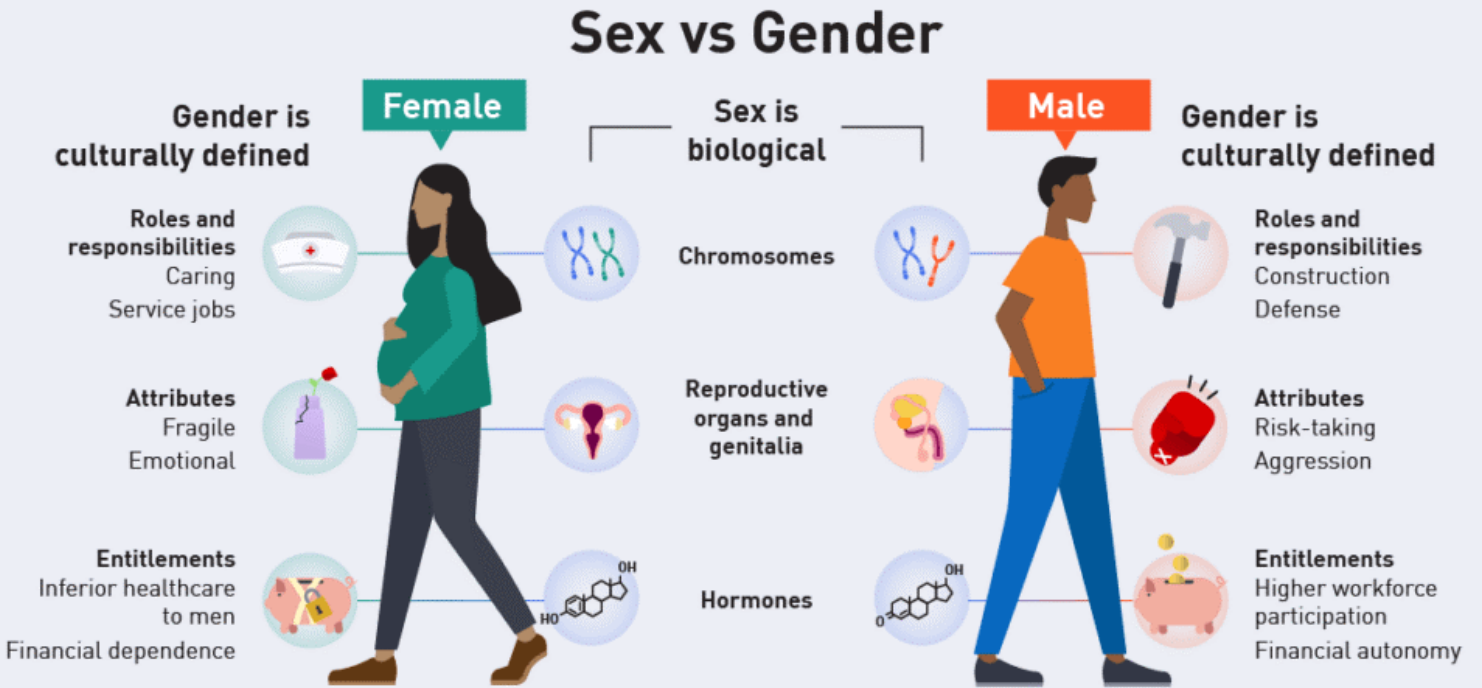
Sex vs Gender

Gender is culturally defined

Female

Sex is biological

Male

Gender is culturally defined

Roles and responsibilities
Caring
Service jobs

Chromosomes

Roles and responsibilities
Construction
Defense

Attributes
Fragile
Emotional

Reproductive organs and genitalia

Attributes
Risk-taking
Aggression

Entitlements
Inferior healthcare to men
Financial dependence

OH
HO

Hormones

OH
O

Entitlements
Higher workforce participation
Financial autonomy